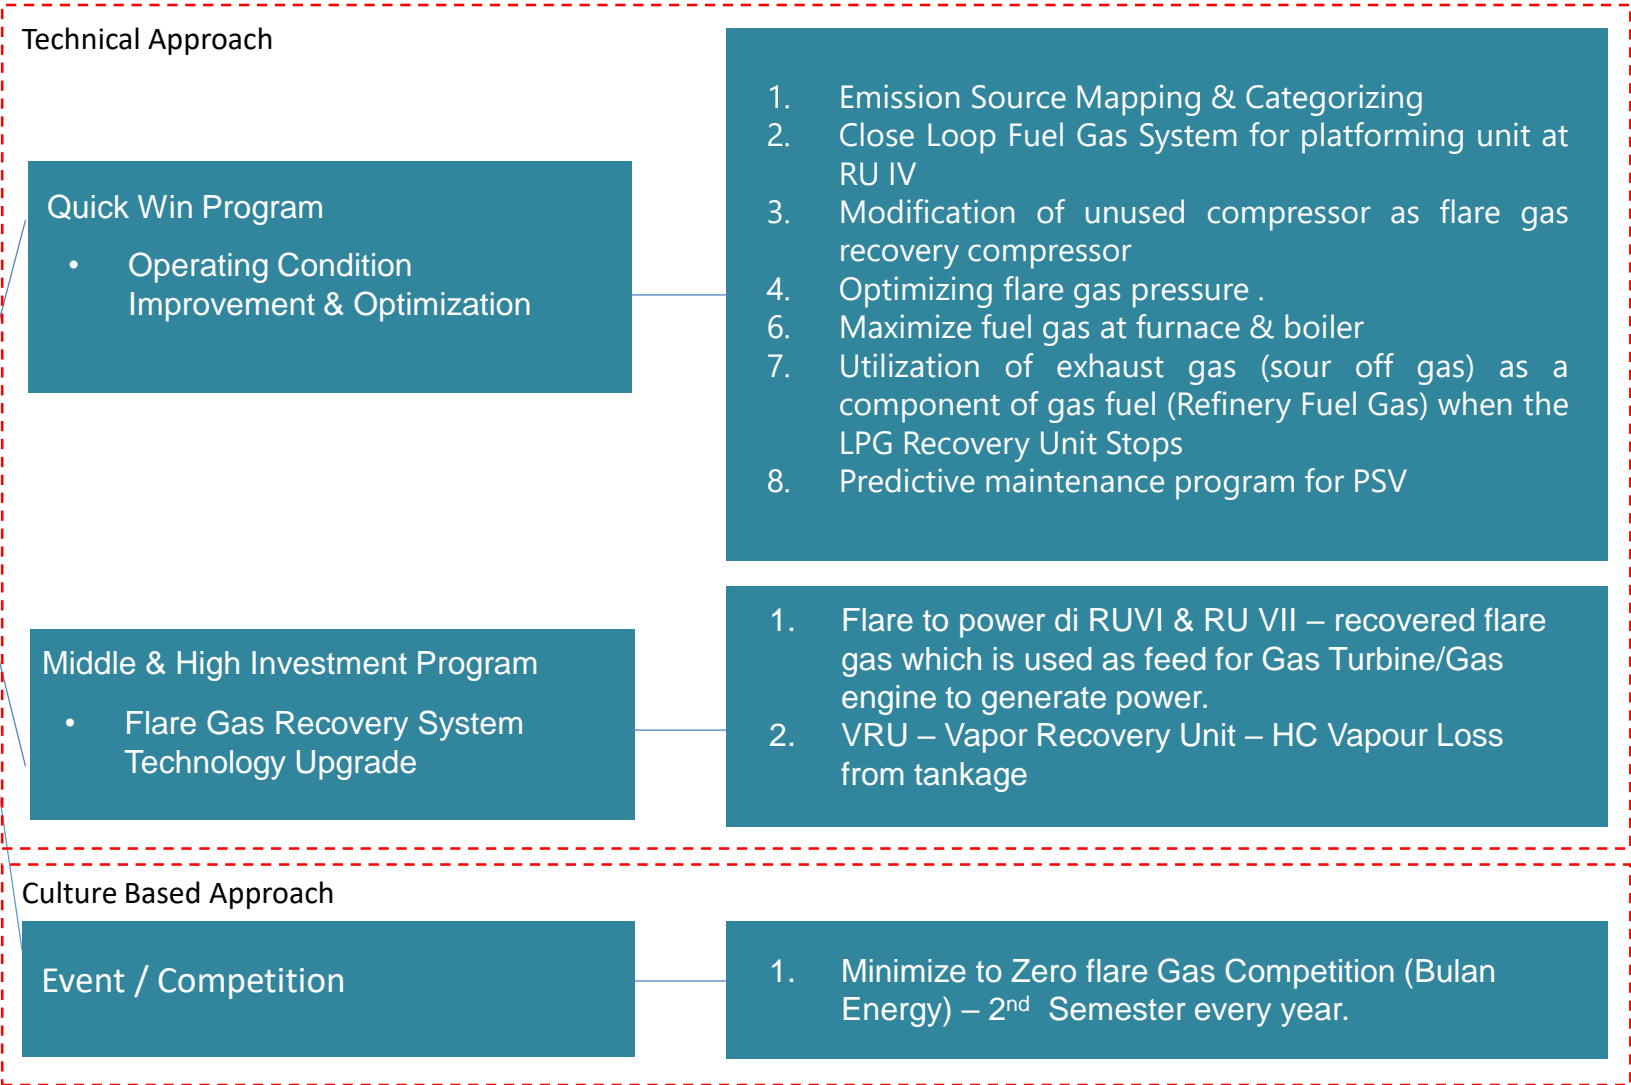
Technical Approach

Quick Win Program

- Operating Condition Improvement & Optimization

1. Emission Source Mapping & Categorizing
2. Close Loop Fuel Gas System for platforming unit at RU IV
3. Modification of unused compressor as flare gas recovery compressor
4. Optimizing flare gas pressure .
6. Maximize fuel gas at furnace & boiler
7. Utilization of exhaust gas (sour off gas) as a component of gas fuel (Refinery Fuel Gas) when the LPG Recovery Unit Stops
8. Predictive maintenance program for PSV

Middle & High Investment Program

- Flare Gas Recovery System Technology Upgrade

1. Flare to power di RUVI & RU VII – recovered flare gas which is used as feed for Gas Turbine/Gas engine to generate power.
2. VRU – Vapor Recovery Unit – HC Vapour Loss from tankage

Culture Based Approach

Event / Competition

1. Minimize to Zero flare Gas Competition (Bulan Energy) – 2$^{nd}$ Semester every year.